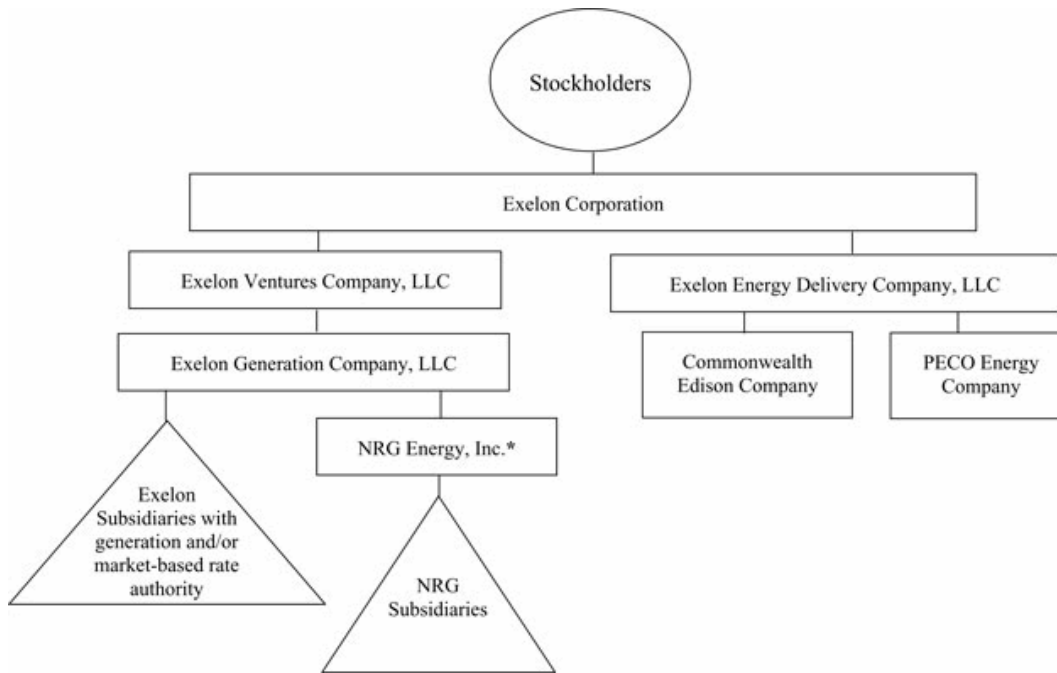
Stockholders

Exelon Corporation

Exelon Ventures Company, LLC

Exelon Energy Delivery Company, LLC

Exelon Generation Company, LLC

Commonwealth Edison Company

PECO Energy Company

NRG Energy, Inc.*

Exelon Subsidiaries with generation and/or market-based rate authority

NRG Subsidiaries